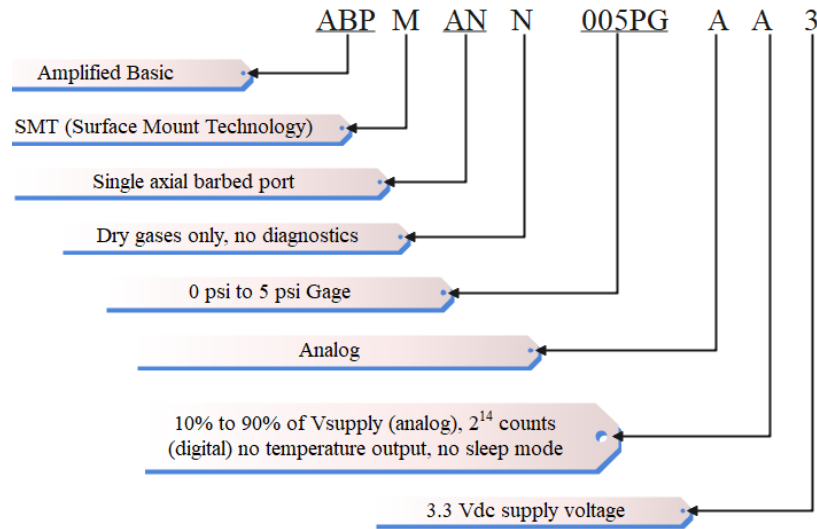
ABP M AN N 005PG A A 3

Amplified Basic

SMT (Surface Mount Technology)

Single axial barbed port

Dry gases only, no diagnostics

0 psi to 5 psi Gage

Analog

10% to 90% of Vsupply (analog), $2^{14}$ counts (digital) no temperature output, no sleep mode

3.3 Vdc supply voltage